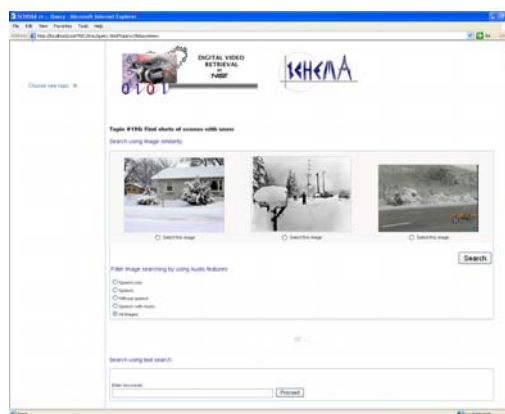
SCHEMA :: Query - Microsoft Internet Explorer

File Edit View Favorites Tools Help

Choose new topic

DIGITAL VIDEO RETRIEVAL at NIST

SCHEMA

Topic #196: Find shots of scenes with snow

Search using image similarity

Select this image

Select this image

Select this image

Search

Filter image searching by using Audio features

Speech only

Speech

Without speech

Speech with music

All images

OR

Search using text search

Enter keywords:

Proceed